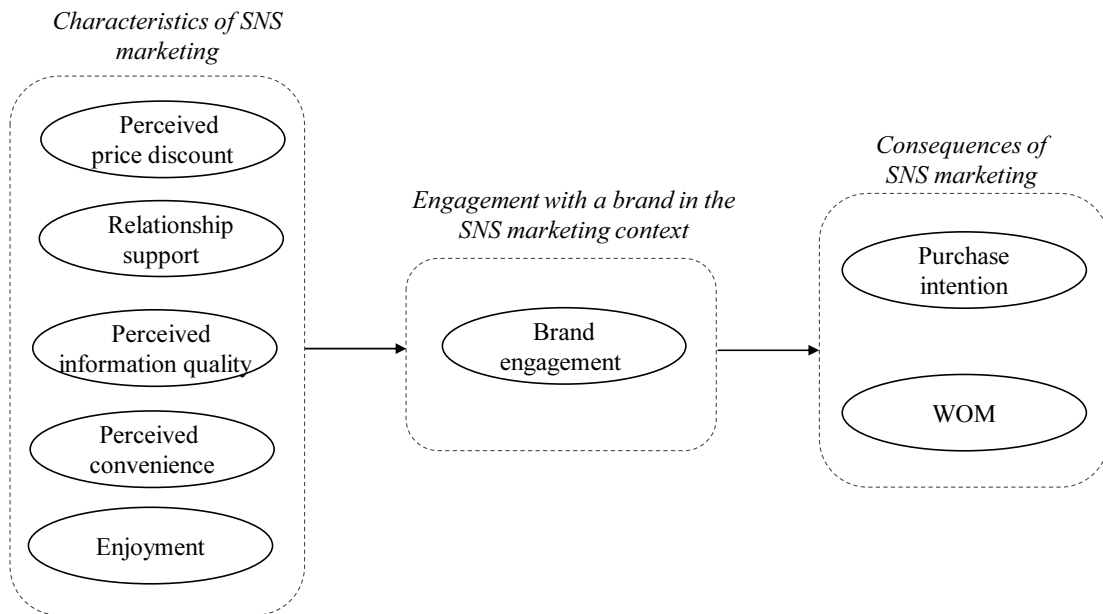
Characteristics of SNS marketing

Perceived price discount

Relationship support

Perceived information quality

Perceived convenience

Enjoyment

Engagement with a brand in the SNS marketing context

Brand engagement

Consequences of SNS marketing

Purchase intention

WOM